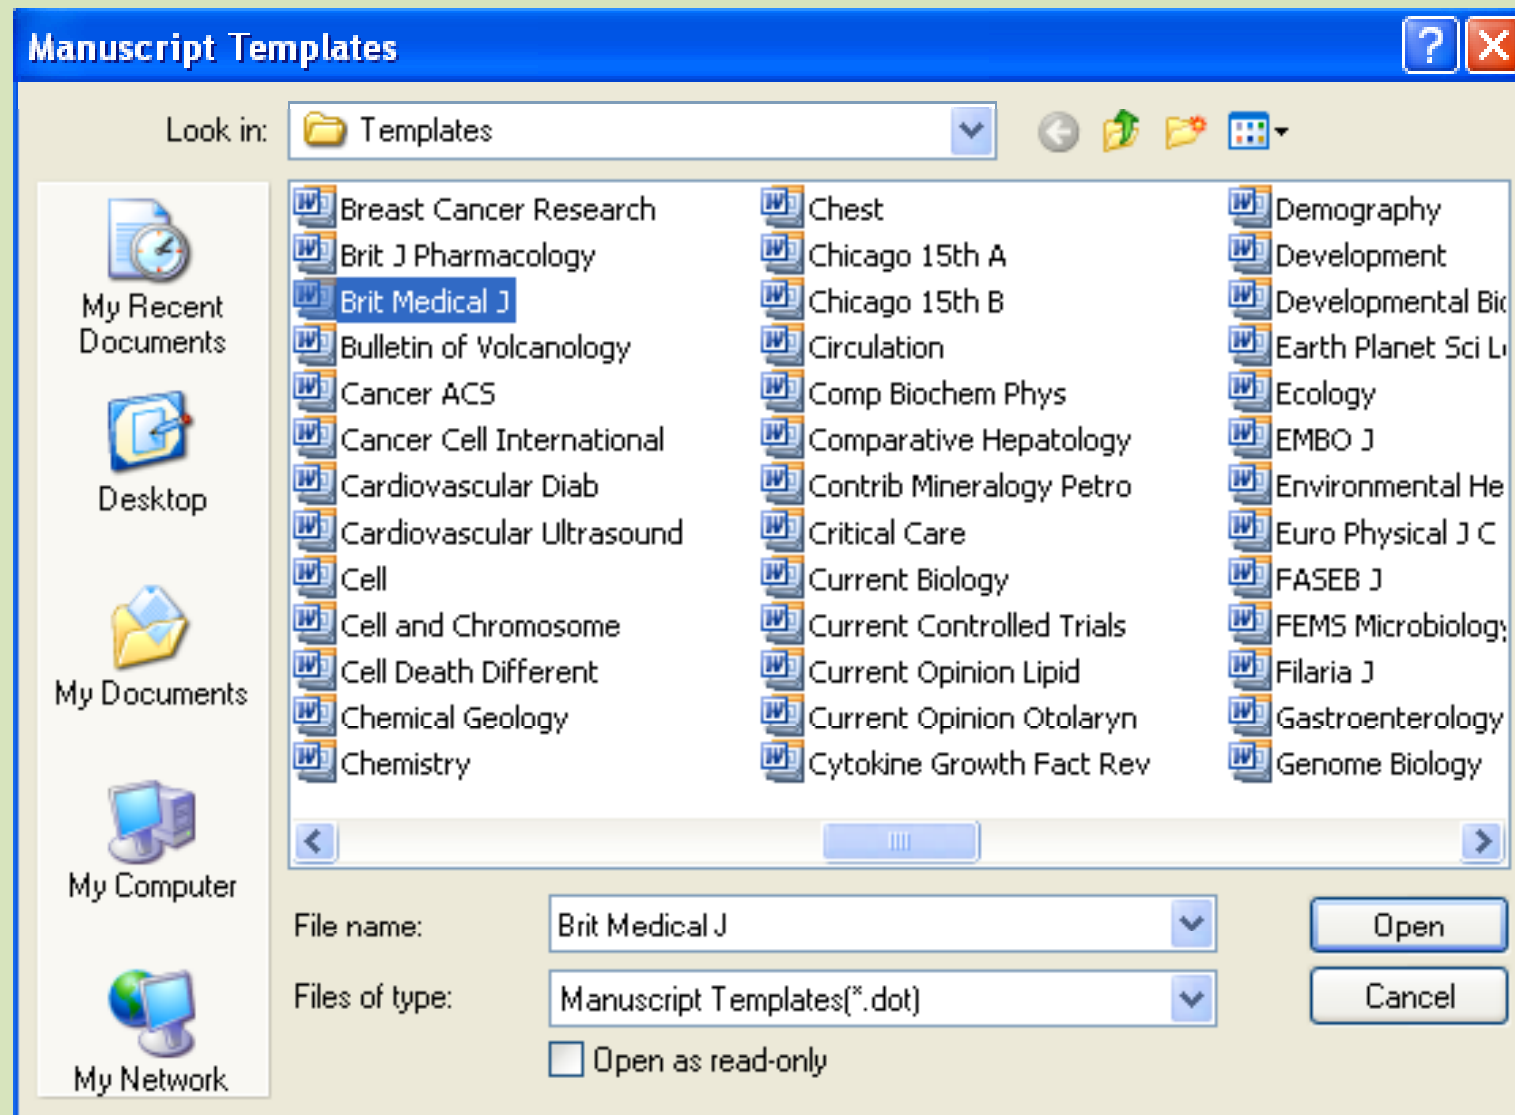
Manuscript Templates

?

Look in: Templates

My Recent Documents

Desktop

My Documents

My Computer

My Network

Breast Cancer Research
Brit J Pharmacology
Brit Medical J
Bulletin of Volcanology
Cancer ACS
Cancer Cell International
Cardiovascular Diab
Cardiovascular Ultrasound
Cell
Cell and Chromosome
Cell Death Different
Chemical Geology
Chemistry

Chest
Chicago 15th A
Chicago 15th B
Circulation
Comp Biochem Phys
Comparative Hepatology
Contrib Mineralogy Petro
Critical Care
Current Biology
Current Controlled Trials
Current Opinion Lipid
Current Opinion Otolaryn
Cytokine Growth Fact Rev

Demography
Development
Developmental Bi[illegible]
Earth Planet Sci L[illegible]
Ecology
EMBO J
Environmental He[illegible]
Euro Physical J C
FASEB J
FEMS Microbiolog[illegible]
Filaria J
Gastroenterology
Genome Biology

File name: Brit Medical J

Files of type: Manuscript Templates(*.dot)

Open as read-only

Open

Cancel